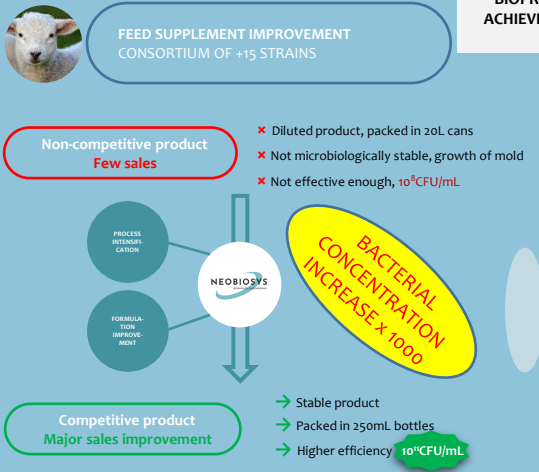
BIOPR
ACHIEVE

FEED SUPPLEMENT IMPROVEMENT
CONSORTIUM OF +15 STRAINS

Non-competitive product
Few sales

× Diluted product, packed in 20L cans
× Not microbiologically stable, growth of mold
× Not effective enough, $10^8$CFU/mL

PROCESS INTENSIFICATION

FORMULATION IMPROVEMENT

NEOBIOSYS

BACTERIAL CONCENTRATION INCREASE x 1000

Competitive product
Major sales improvement

→ Stable product
→ Packed in 250mL bottles
→ Higher efficiency $10^{11}$CFU/mL